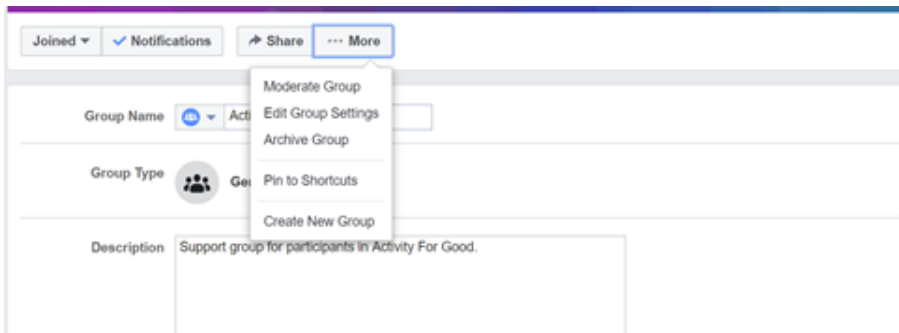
Joined ▾ ✓ Notifications ➦ Share ··· More

Moderate Group
Edit Group Settings
Archive Group

Pin to Shortcuts

Create New Group

Group Name Acti

Group Type Ge

Description Support group for participants in Activity For Good.